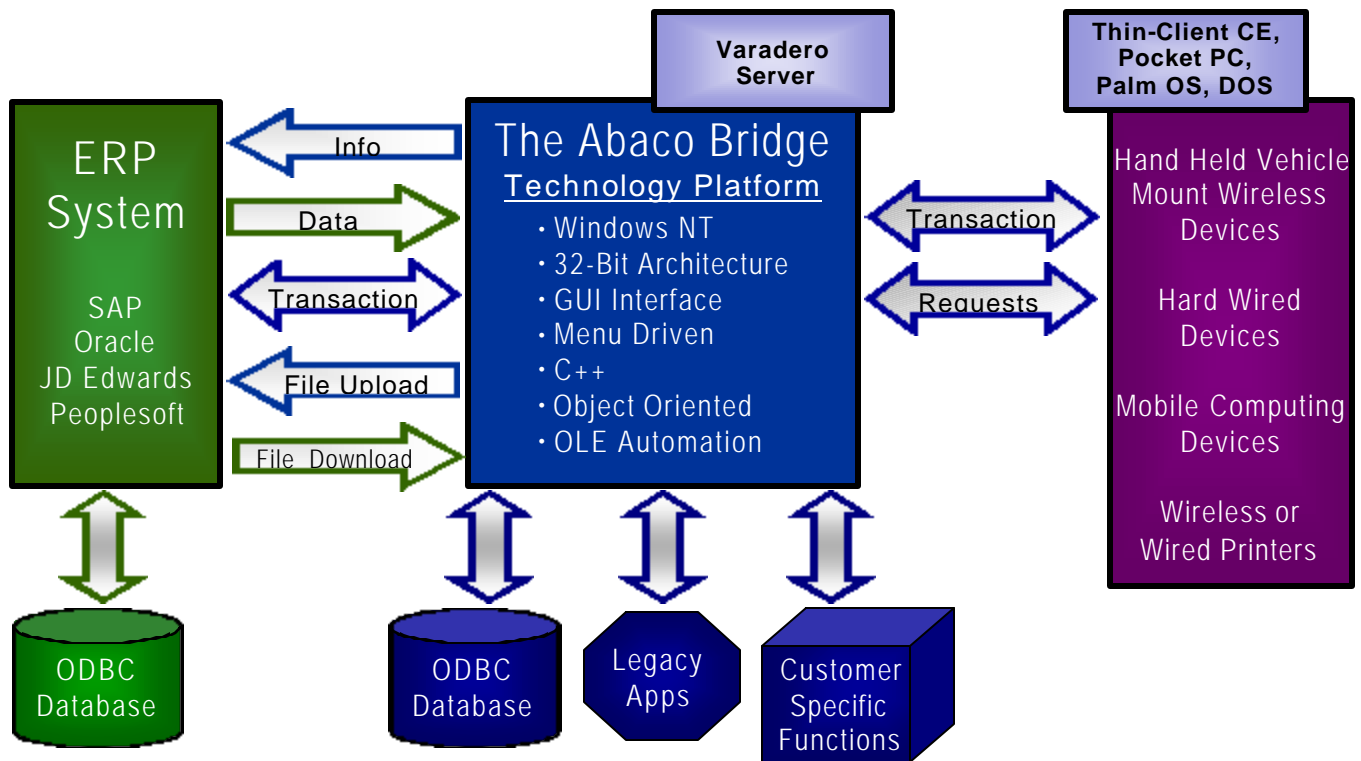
Varadero Server

Thin-Client CE, Pocket PC, Palm OS, DOS

ERP System

SAP
Oracle
JD Edwards
Peoplesoft

Info

Data

Transaction

File Upload

File Download

The Abaco Bridge
Technology Platform

• Windows NT
• 32-Bit Architecture
• GUI Interface
• Menu Driven
• C++
• Object Oriented
• OLE Automation

Transaction

Requests

Hand Held Vehicle Mount Wireless Devices

Hard Wired Devices

Mobile Computing Devices

Wireless or Wired Printers

ODBC Database

ODBC Database

Legacy Apps

Customer Specific Functions